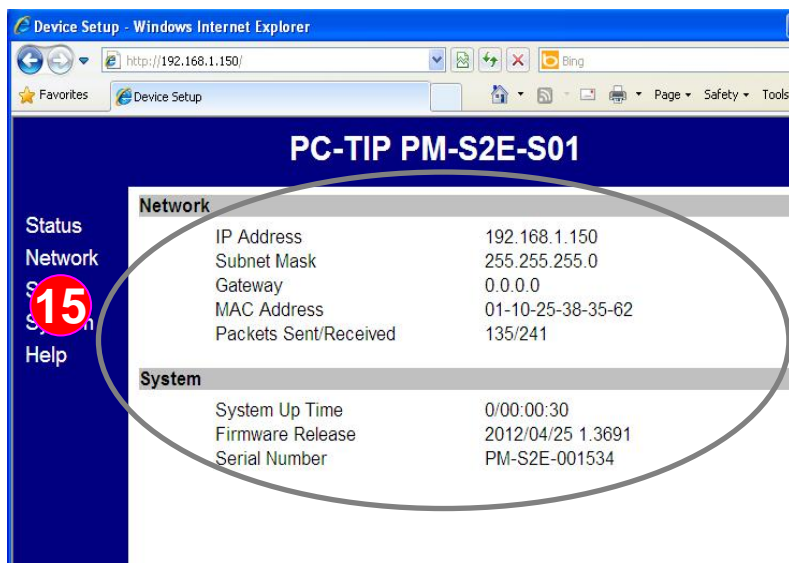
Device Setup - Windows Internet Explorer

http://192.168.1.150/

Bing

Favorites

Device Setup

Page ▾ Safety ▾ Tools

PC-TIP PM-S2E-S01

Status
Network
S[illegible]
S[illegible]
Help

15

Network

| | |
|---|---|
| IP Address | 192.168.1.150 |
| Subnet Mask | 255.255.255.0 |
| Gateway | 0.0.0.0 |
| MAC Address | 01-10-25-38-35-62 |
| Packets Sent/Received | 135/241 |

System

| | |
|---|---|
| System Up Time | 0/00:00:30 |
| Firmware Release | 2012/04/25 1.3691 |
| Serial Number | PM-S2E-001534 |